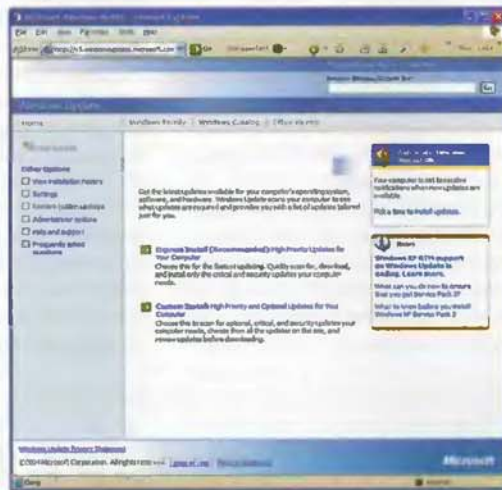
File Edit View Favorites Tools Help

Address http://v5.windowsupdate.microsoft.com Go

Windows Update

Home

Windows Family | Windows Catalog | Office Family

Other Options
View installation history
Settings
Restore hidden updates
Administrator options
Help and support
Frequently asked questions

Get the latest updates available for your computer's operating system, software, and hardware. Windows Update scans your computer and provides you with a list of updates tailored just for you.

Express Install (Recommended) High Priority Updates for Your Computer
Choose this for the fastest updating. Quickly scan for, download, and install only the critical and security updates your computer needs.

Custom Install High Priority and Optional Updates for Your Computer
Choose this to scan for optional, critical, and security updates your computer needs, choose from all the updates on the site, and review updates before downloading.

Your computer is not set to receive notifications when new updates are available.

Pick a time to install updates.

News

Windows XP RTM support on Windows Update is ending. Learn more.

What can you do now to ensure that you get Service Pack 2?

What to know before you install Windows XP Service Pack 2

Windows Update Privacy Statement
©2004 Microsoft Corporation. All rights reserved. Terms of Use Privacy Statement

Microsoft

Done